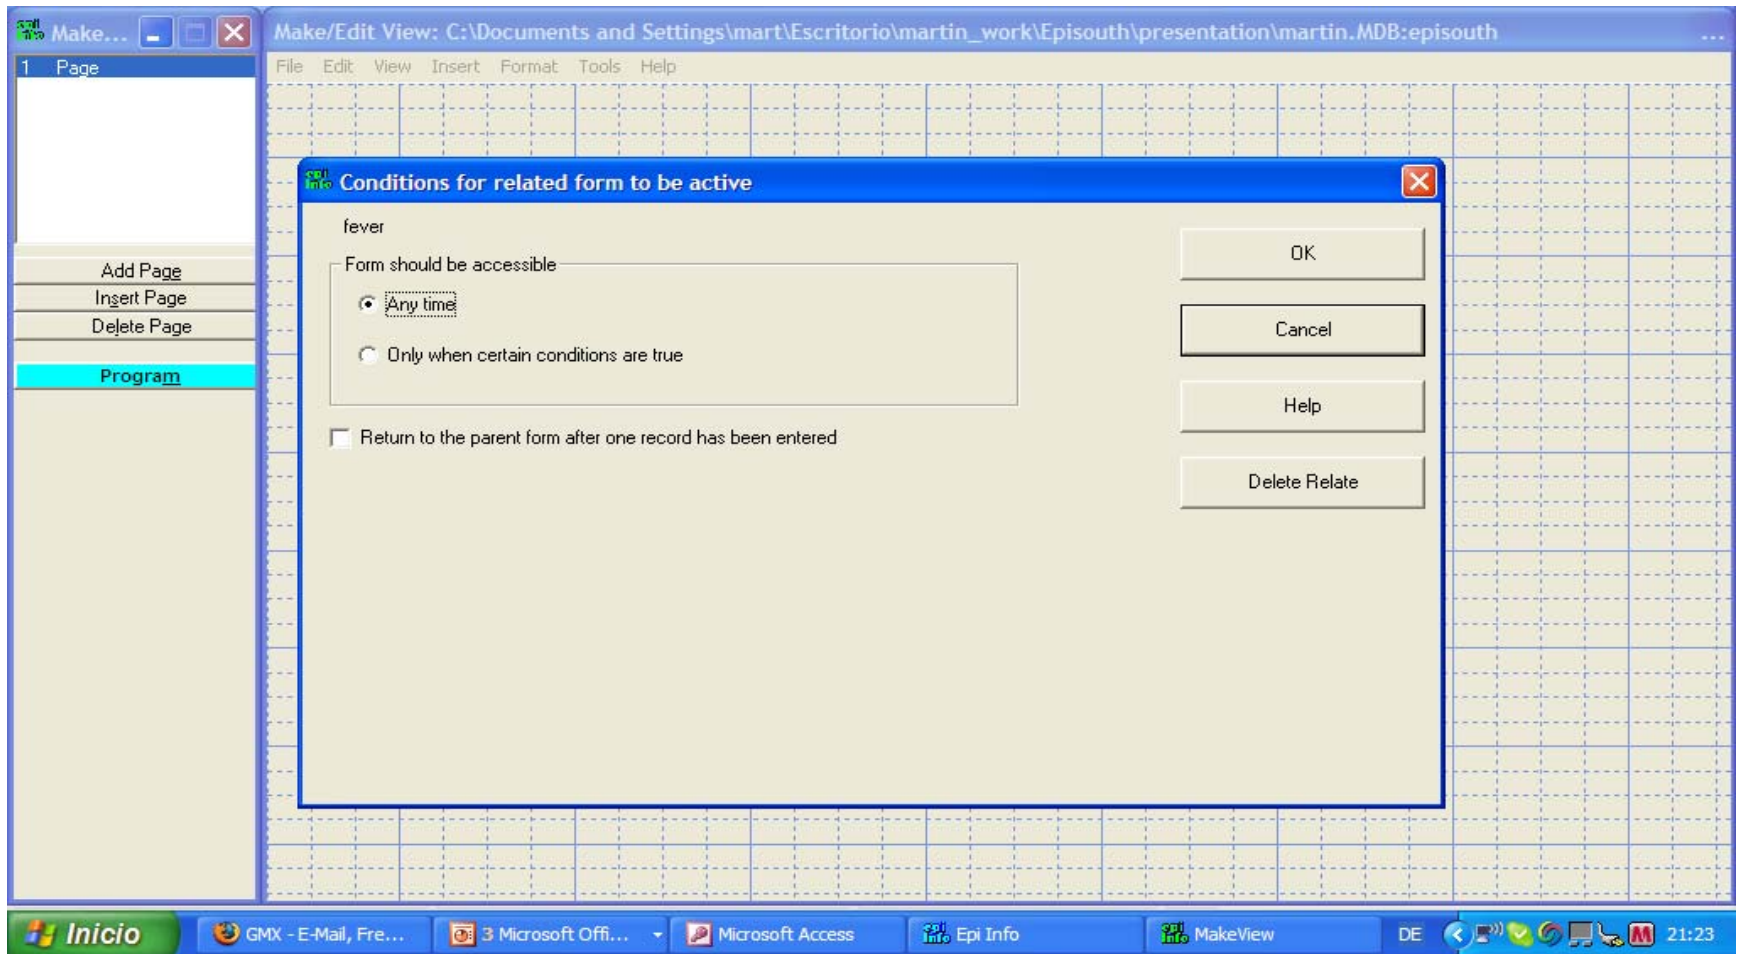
Make...

1 Page

Add Page
Insert Page
Delete Page

Program

Make/Edit View: C:\Documents and Settings\mart\Escritorio\martin_work\Episouth\presentation\martin.MDB:episouth

File Edit View Insert Format Tools Help

Conditions for related form to be active

fever

Form should be accessible

Any time

Only when certain conditions are true

Return to the parent form after one record has been entered

OK

Cancel

Help

Delete Relate

Inicio

GMX - E-Mail, Fre...

3 Microsoft Offi...

Microsoft Access

Epi Info

MakeView

DE

21:23